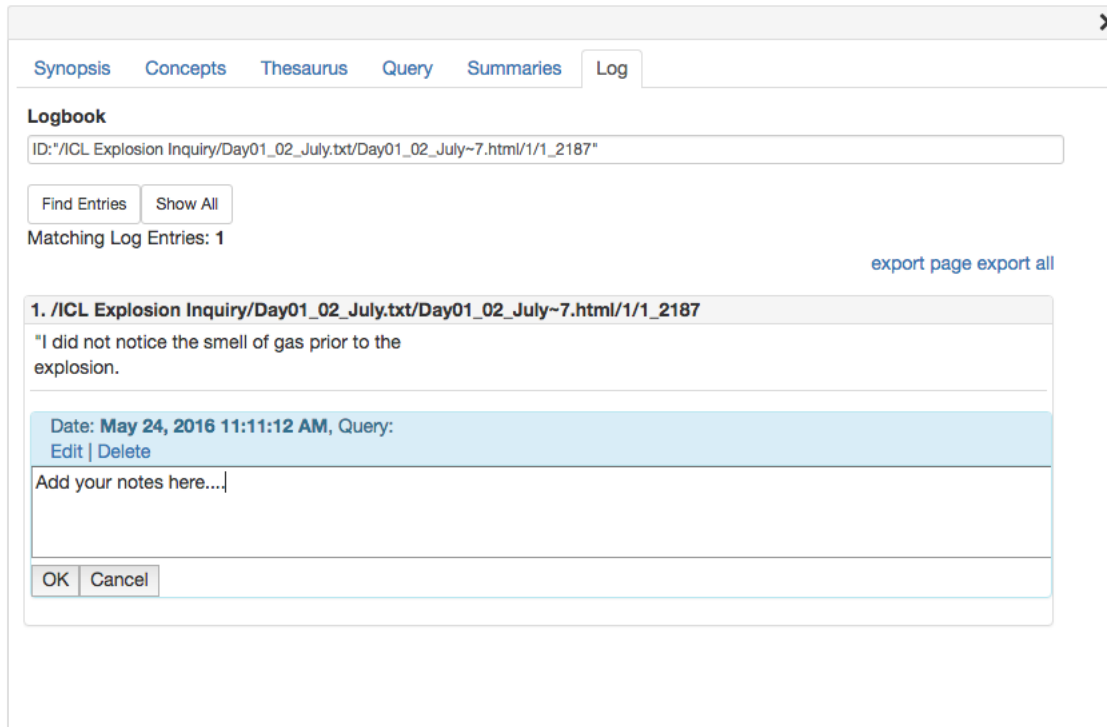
×

Synopsis Concepts Thesaurus Query Summaries Log

Logbook

ID:"/ICL Explosion Inquiry/Day01_02_July.txt/Day01_02_July~7.html/1/1_2187"

Find Entries Show All

Matching Log Entries: 1

export page export all

1. /ICL Explosion Inquiry/Day01_02_July.txt/Day01_02_July~7.html/1/1_2187

"I did not notice the smell of gas prior to the explosion.

Date: May 24, 2016 11:11:12 AM, Query:
Edit | Delete

Add your notes here....

OK Cancel